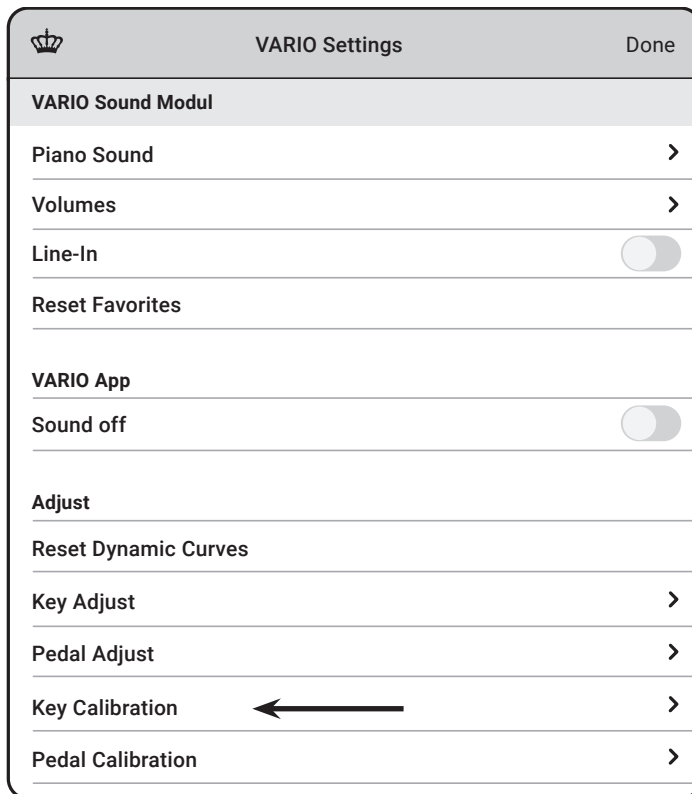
VARIO Settings
Done

VARIO Sound Modul

Piano Sound

Volumes

Line-In

Reset Favorites

VARIO App

Sound off

Adjust

Reset Dynamic Curves

Key Adjust

Pedal Adjust

Key Calibration

Pedal Calibration